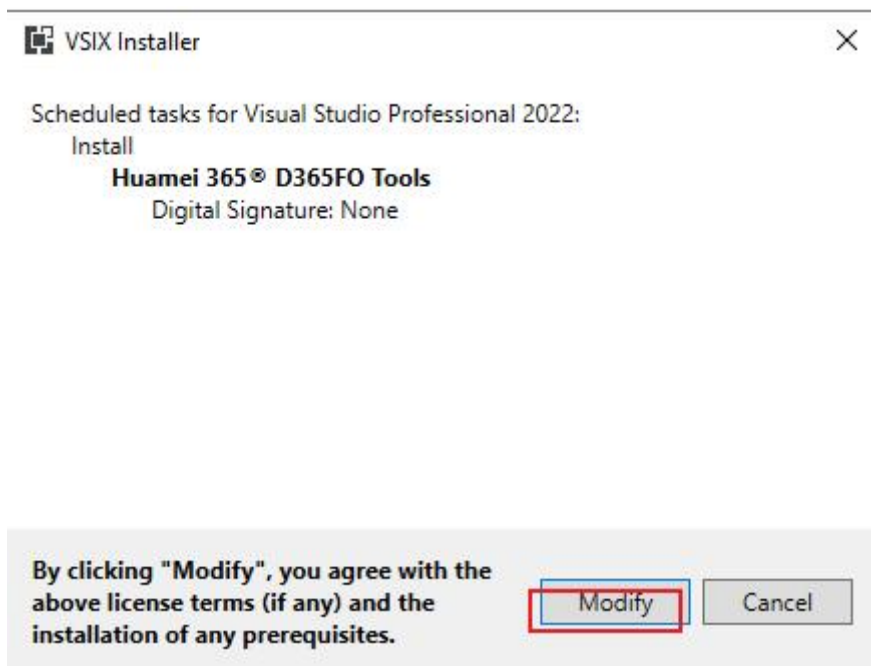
VSIX Installer

×

Scheduled tasks for Visual Studio Professional 2022:
Install
**Huamei 365® D365FO Tools**
Digital Signature: None

**By clicking "Modify", you agree with the above license terms (if any) and the installation of any prerequisites.**

Modify

Cancel